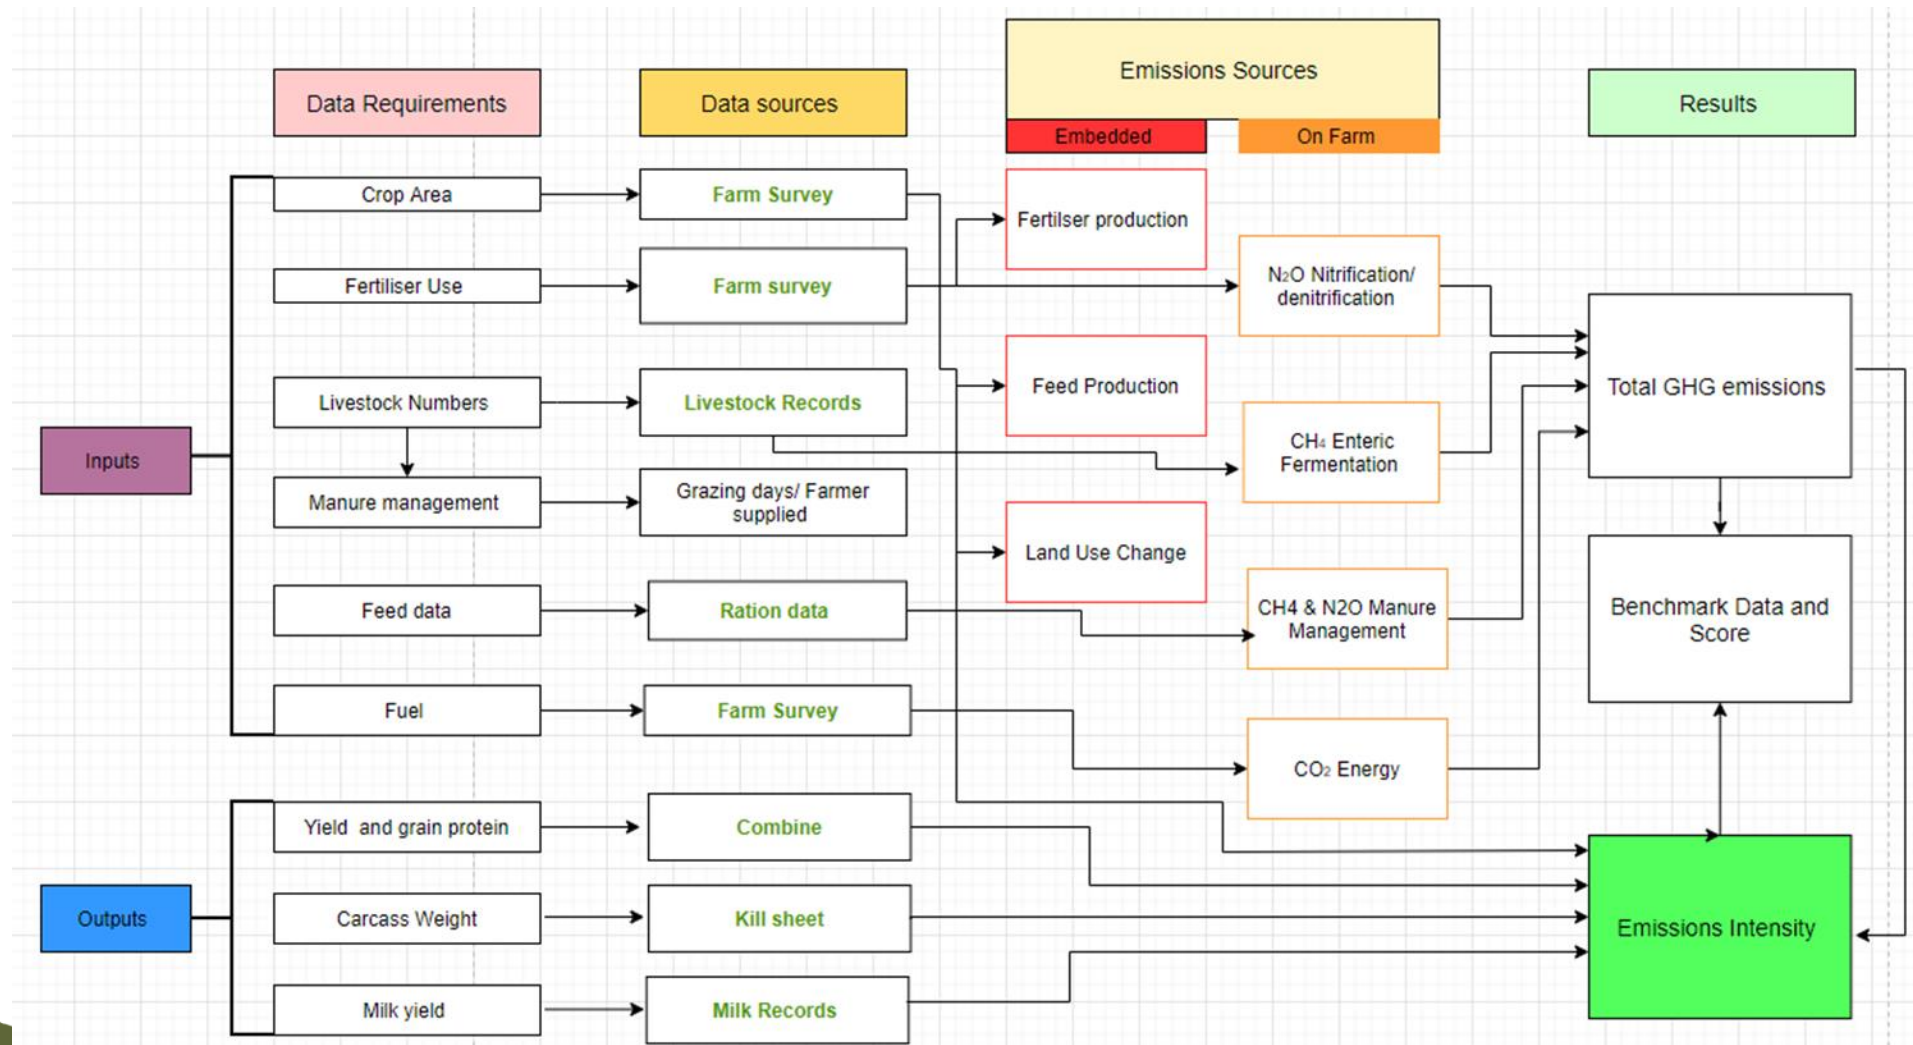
Data Requirements

Data sources

Emissions Sources

Embedded

On Farm

Results

Inputs

Crop Area

Farm Survey

Fertilser production

Fertiliser Use

Farm survey

$N_2O$ Nitrification/ denitrification

Total GHG emissions

Livestock Numbers

Livestock Records

Feed Production

$CH_4$ Enteric Fermentation

Manure management

Grazing days/ Farmer supplied

Land Use Change

Feed data

Ration data

CH4 & N2O Manure Management

Benchmark Data and Score

Fuel

Farm Survey

$CO_2$ Energy

Outputs

Yield and grain protein

Combine

Carcass Weight

Kill sheet

Emissions Intensity

Milk yield

Milk Records